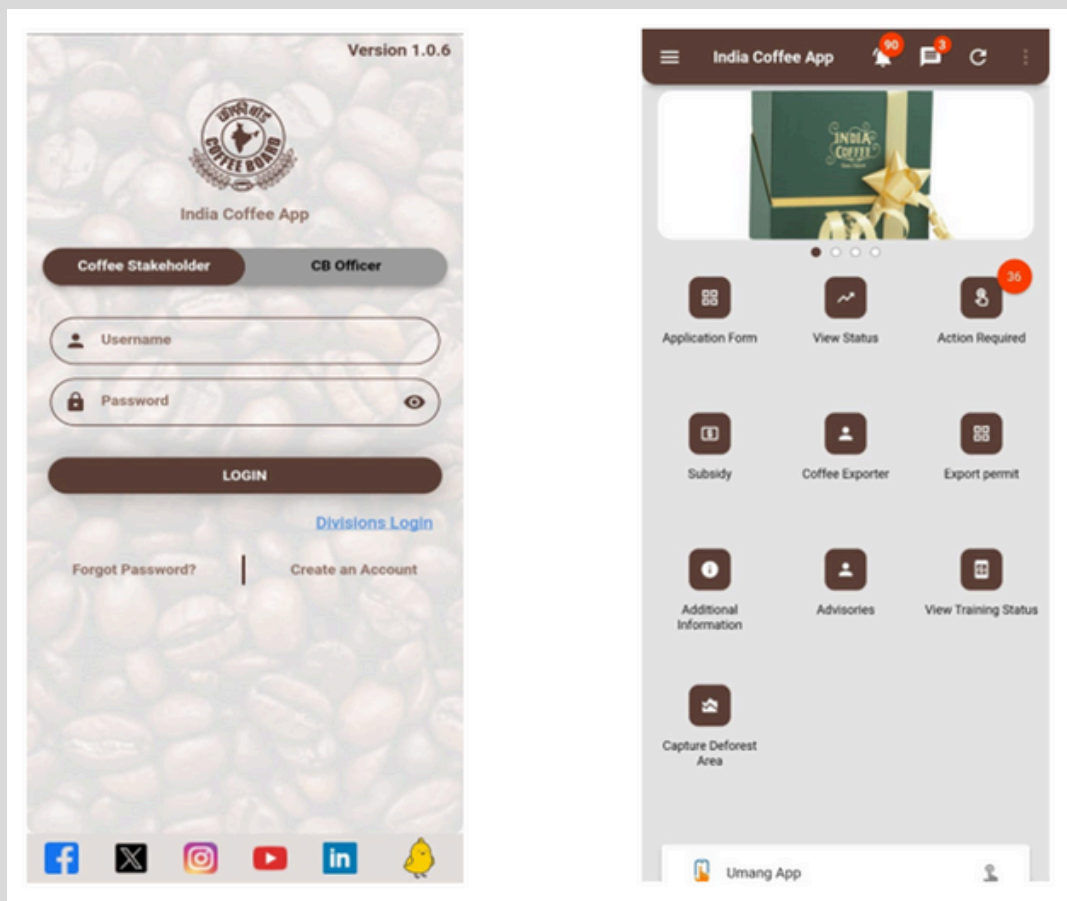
Version 1.0.6

कॉफी बोर्ड
COFFEE BOARD

India Coffee App

Coffee Stakeholder
CB Officer

Username
Password

LOGIN

Divisions Login

Forgot Password?
Create an Account

India Coffee App
90
3

INDIA COFFEE

Application Form
View Status
36
Action Required
Subsidy
Coffee Exporter
Export permit
Additional Information
Advisories
View Training Status
Capture Deforest Area

Umang App